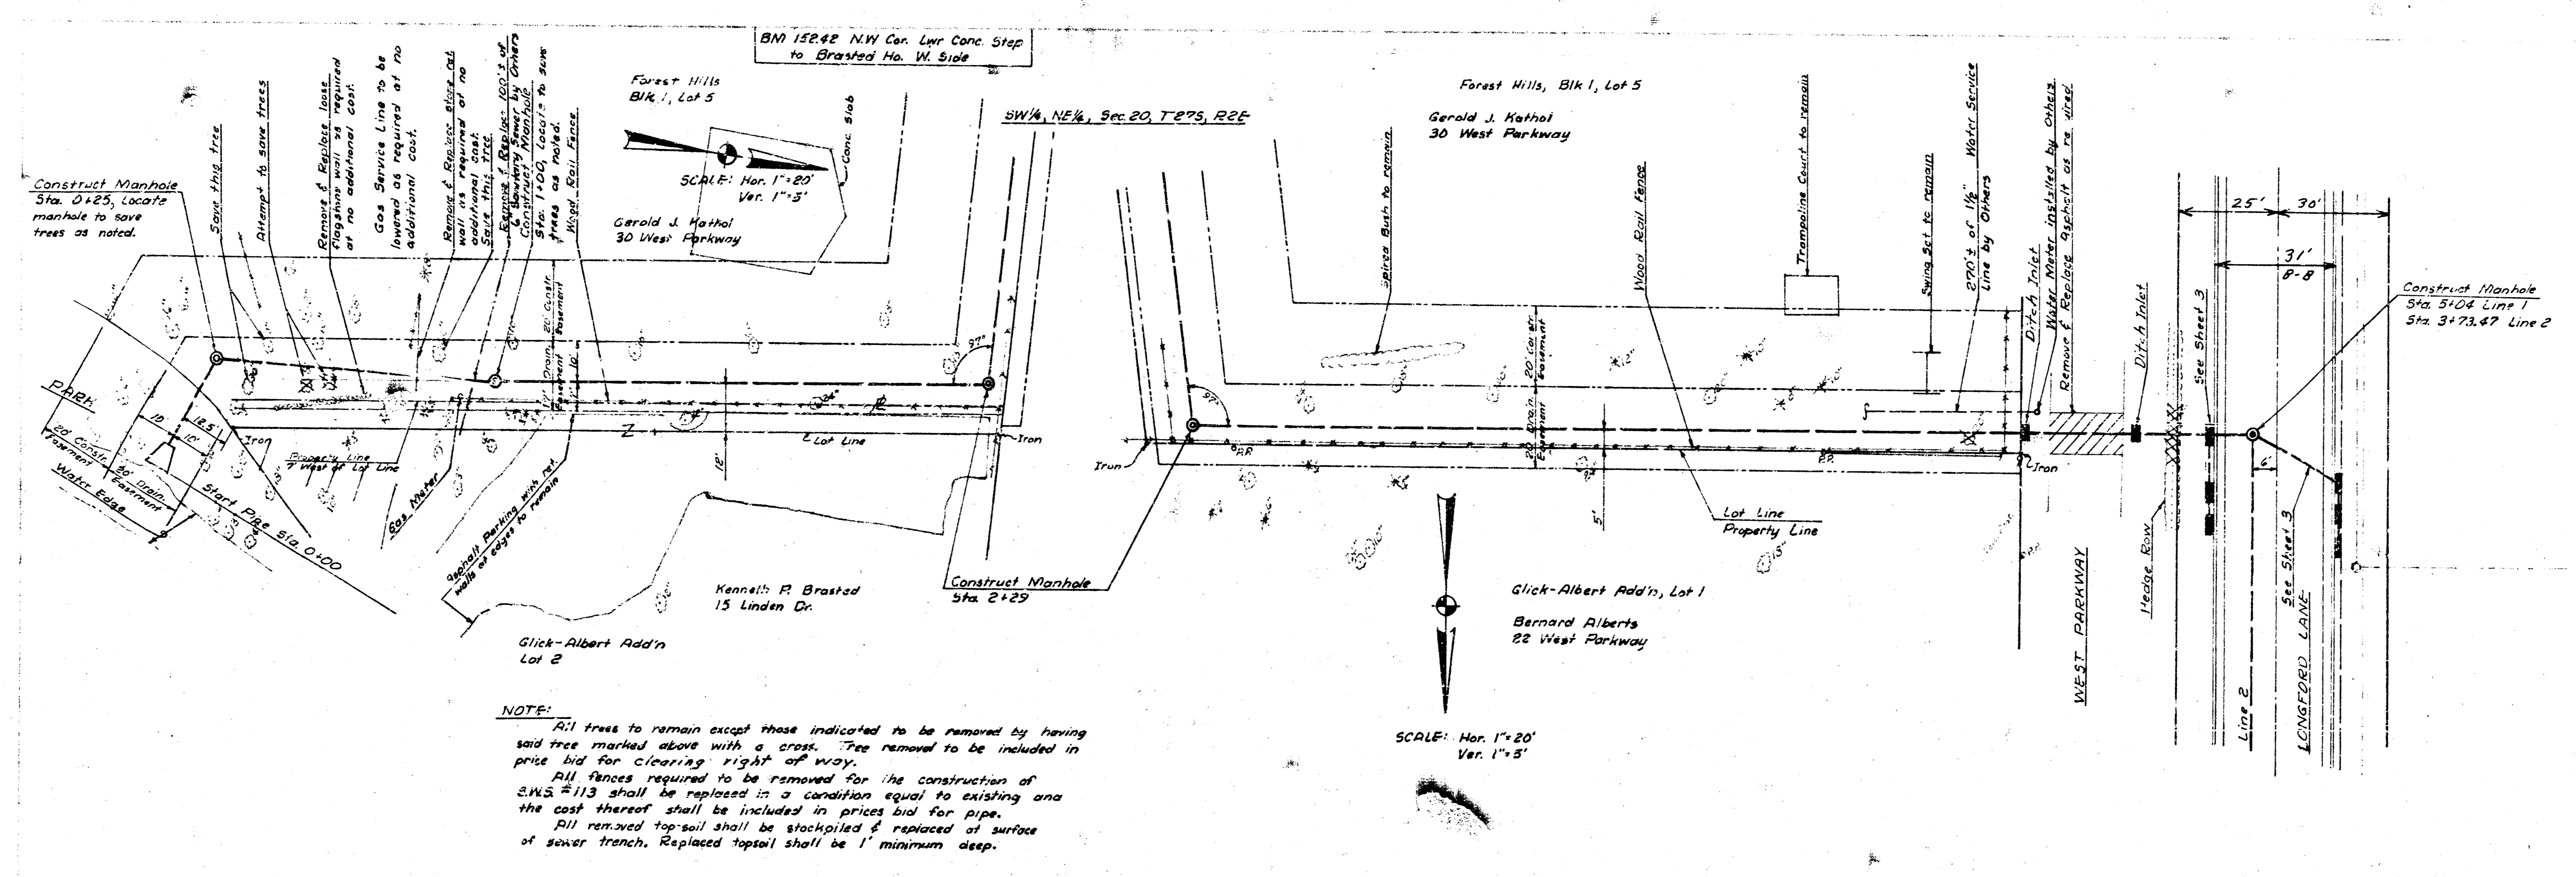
BM 152.42 N.W Cor. Lwr Conc. Step to Brasted Ho. W. Side

Forest Hills
Blk I, Lot 5

Forest Hills, Blk I, Lot 5

Gerold J. Kathol
30 West Parkway

SW¼, NE¼, Sec. 20, T27S, R2E

Construct Manhole
Sta. 0+25, Locate manhole to save trees as noted.

Save this tree

Attempt to save trees

Remove & Replace loose flagstone wall as required at no additional cost.

Gas Service Line to be lowered as required at no additional cost.

Remove & Replace stone ret. wall as required at no additional cost. Save this tree.

Remove & Replace 100'± of 6" Sanitary Sewer by Others

Construct Manhole Sta. 1+00, Locate to save trees as noted.

Wood Rail Fence

Conc. Slab

SCALE: Hor. 1"=20'
Ver. 1"=5'

Gerold J. Kathol
30 West Parkway

PARK

20' Constr. Easement

20' Drain. Easement

Water Edge

Start Pipe Sta. 0+00

10
12.5
10'

Iron

Property Line
1' West of Lot Line

Gas Meter

Asphalt Parking with ret. walls at edges to remain

20' Drain Easement

20' Constr Easement

Lot Line

12'

Iron

Kenneth R. Brasted
15 Linden Dr.

Glick-Albert Add'n
Lot 2

Construct Manhole
Sta. 2+29

97°

Iron

Spirea Bush to remain

Wood Rail Fence

Trampoline Court to remain

Swing Set to remain

270'± of 1½" Water Service Line by Others

Ditch Inlet

Water Meter installed by Others

Remove & Replace asphalt as required

Ditch Inlet

20' Constr. Easement

20' Drain Easement

5'

Lot Line
Property Line

Iron

Glick-Albert Add'n, Lot 1

Bernard Alberts
22 West Parkway

WEST PARKWAY

Hedge Row

See Sheet 3

See Sheet 3

25'
30'
31'
8-8
6'

Construct Manhole
Sta. 5+04 Line 1
Sta. 3+73.47 Line 2

Line 2

LONGFORD LANE

NOTE:
All trees to remain except those indicated to be removed by having said tree marked above with a cross. Tree removal to be included in price bid for clearing right of way.
All fences required to be removed for the construction of S.W.S. #113 shall be replaced in a condition equal to existing and the cost thereof shall be included in prices bid for pipe.
All removed top-soil shall be stockpiled & replaced at surface of sewer trench. Replaced topsoil shall be 1' minimum deep.

SCALE: Hor. 1"=20'
Ver. 1"=5'